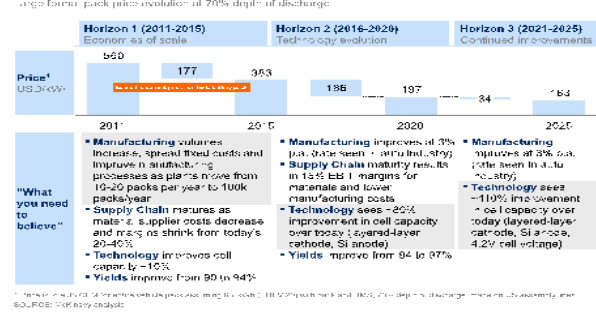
Large format pack price evolution at 70% depth of discharge

Horizon 1 (2011-2015)
Economies of scale

Horizon 2 (2016-2020)
Technology evolution

Horizon 3 (2021-2025)
Continued improvements

Price¹
USD/kWh

560

177

353

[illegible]

156

197

34

163

2011

2015

2020

2025

"What you need to believe"

• Manufacturing volumes increase, spread fixed costs and improve manufacturing processes as plants move from 10-20 packs per year to 100k packs/year
• Supply Chain matures as material supplier costs decrease and margins shrink from today's 20-40%
• Technology improves cell capacity ~10%
• Yields improve from 80 to 94%

• Manufacturing improves at 3% p.a. (rate seen in auto industry)
• Supply Chain maturity results in 15% EBIT margins for materials and lower manufacturing costs
• Technology sees ~35% improvement in cell capacity over today (layered-layer cathode, Si anode)
• Yields improve from 94 to 97%

• Manufacturing improves at 3% p.a. (rate seen in auto industry)
• Technology sees ~110% improvement in cell capacity over today (layered-layer cathode, Si anode, 4.2V cell voltage)

¹ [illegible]
SOURCE: McKinsey analysis